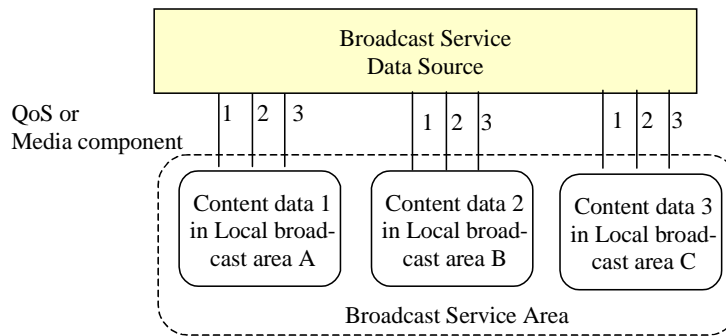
Broadcast Service Data Source

QoS or Media component

1 2 3

1 2 3

1 2 3

Content data 1 in Local broadcast area A

Content data 2 in Local broadcast area B

Content data 3 in Local broadcast area C

Broadcast Service Area